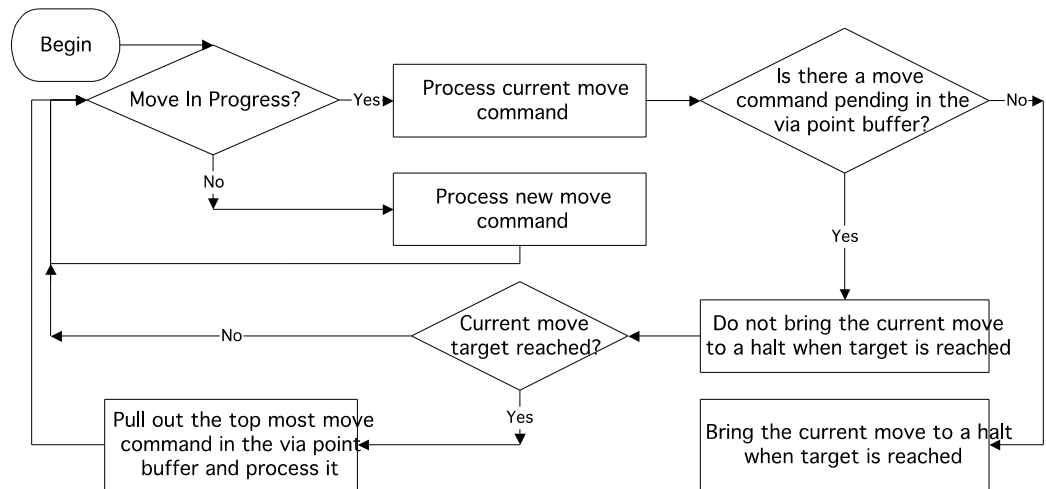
Begin

Move In Progress?

Yes

Process current move command

Is there a move command pending in the via point buffer?

No

No

Process new move command

Yes

No

Current move target reached?

Do not bring the current move to a halt when target is reached

Yes

Pull out the top most move command in the via point buffer and process it

Bring the current move to a halt when target is reached